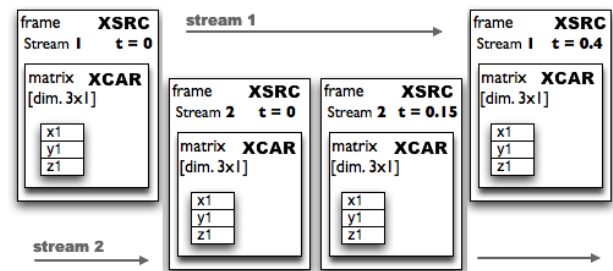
frame XSRC
Stream 1 t = 0

matrix XCAR
[dim. 3x1]

x1
y1
z1

stream 1

frame XSRC
Stream 2 t = 0

matrix XCAR
[dim. 3x1]

x1
y1
z1

frame XSRC
Stream 2 t = 0.15

matrix XCAR
[dim. 3x1]

x1
y1
z1

frame XSRC
Stream 1 t = 0.4

matrix XCAR
[dim. 3x1]

x1
y1
z1

stream 2